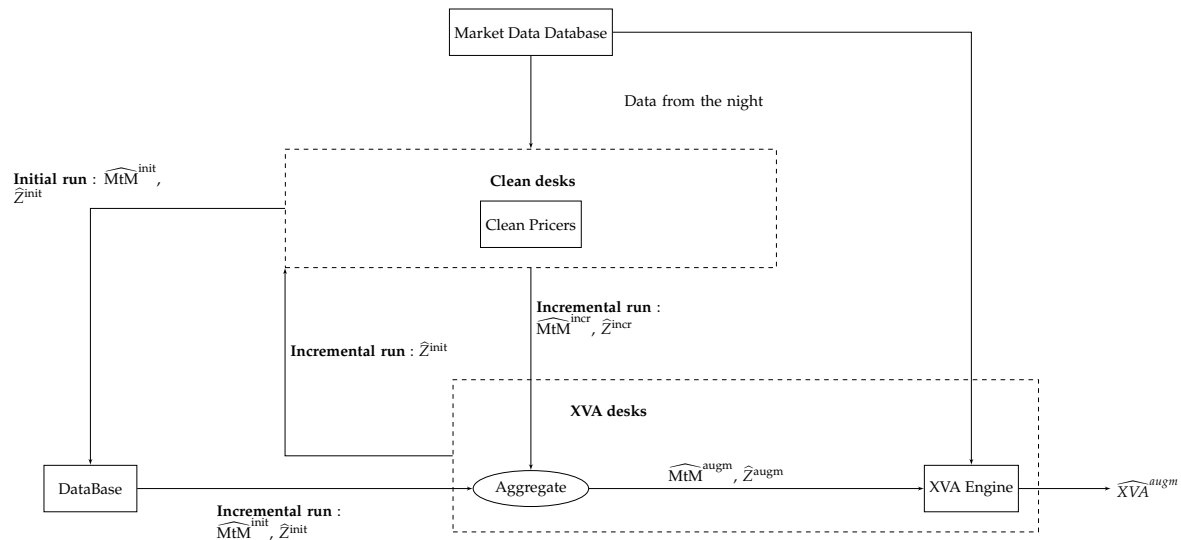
Market Data Database

Data from the night

**Initial run** : $\widehat{\mathrm{MtM}}^{\mathrm{init}}$, $\widehat{Z}^{\mathrm{init}}$

**Clean desks**

Clean Pricers

**Incremental run** : $\widehat{\mathrm{MtM}}^{\mathrm{incr}}$, $\widehat{Z}^{\mathrm{incr}}$

**Incremental run** : $\widehat{Z}^{\mathrm{init}}$

**XVA desks**

DataBase

Aggregate

$\widehat{\mathrm{MtM}}^{\mathrm{augm}}$, $\widehat{Z}^{\mathrm{augm}}$

XVA Engine

$\widehat{XVA}^{augm}$

**Incremental run** : $\widehat{\mathrm{MtM}}^{\mathrm{init}}$, $\widehat{Z}^{\mathrm{init}}$